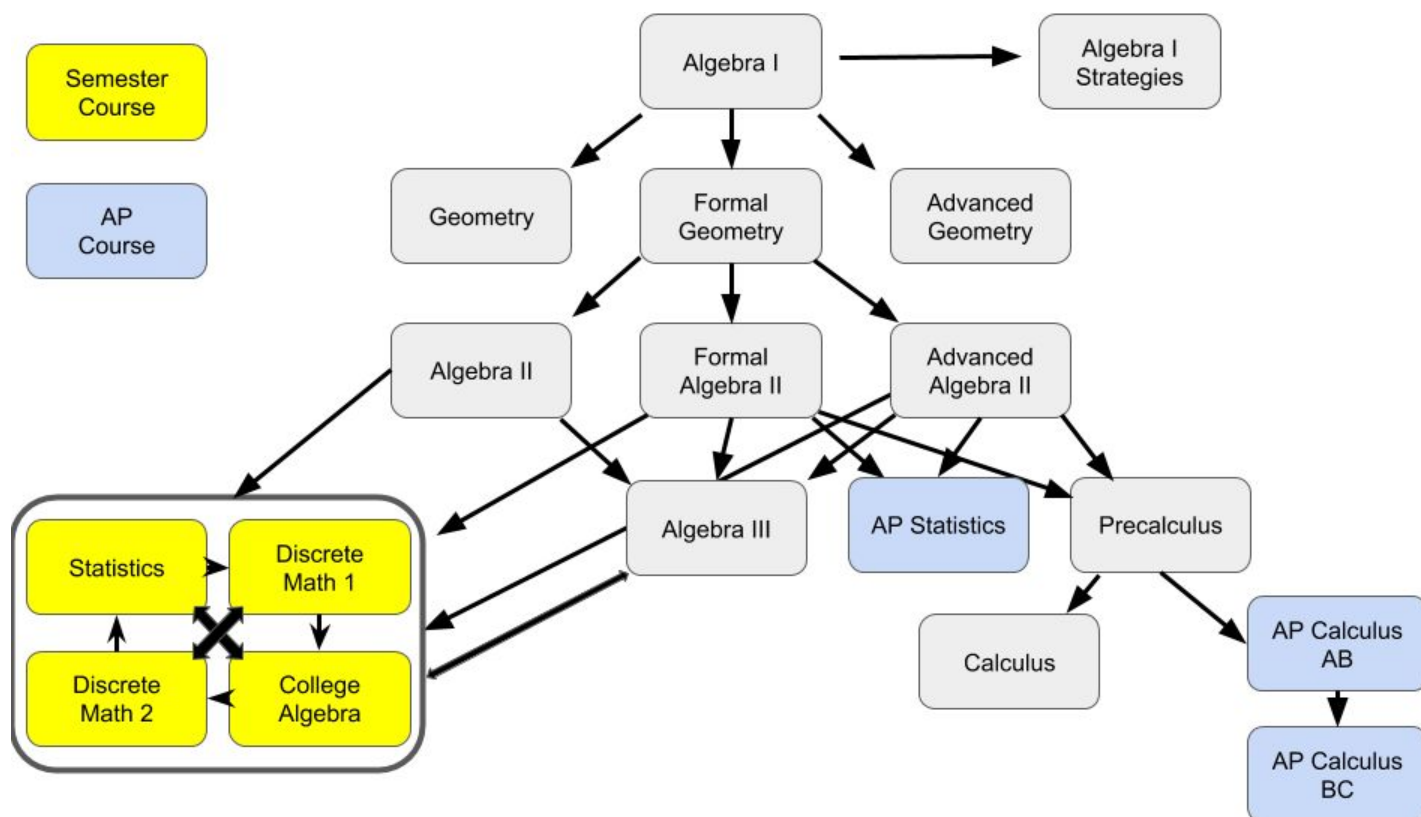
Semester Course

AP Course

Algebra I

Algebra I Strategies

Geometry

Formal Geometry

Advanced Geometry

Algebra II

Formal Algebra II

Advanced Algebra II

Statistics

Discrete Math 1

Discrete Math 2

College Algebra

Algebra III

AP Statistics

Precalculus

Calculus

AP Calculus AB

AP Calculus BC